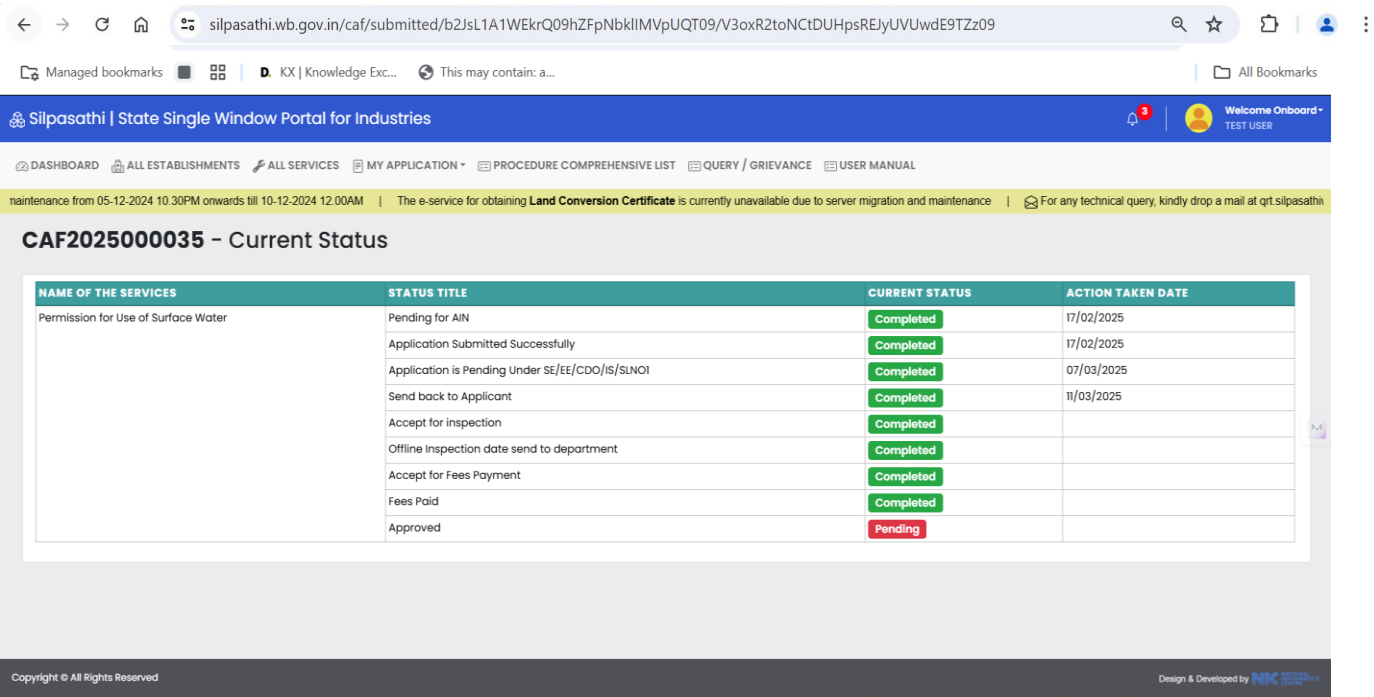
silpasathi.wb.gov.in/caf/submitted/b2JsL1A1WEkrQ09hZFpNbklIMVpUQT09/V3oxR2toNCtDUHpsREJyUVUwdE9TZz09

Managed bookmarks | D. KX | Knowledge Exc... | This may contain: a... | All Bookmarks

Silpasathi | State Single Window Portal for Industries

3

Welcome Onboard
TEST USER

DASHBOARD | ALL ESTABLISHMENTS | ALL SERVICES | MY APPLICATION | PROCEDURE COMPREHENSIVE LIST | QUERY / GRIEVANCE | USER MANUAL

naintenance from 05-12-2024 10.30PM onwards till 10-12-2024 12.00AM | The e-service for obtaining **Land Conversion Certificate** is currently unavailable due to server migration and maintenance | For any technical query, kindly drop a mail at qrt.silpasathi

CAF2025000035 - Current Status

| NAME OF THE SERVICES | STATUS TITLE | CURRENT STATUS | ACTION TAKEN DATE |
|---|---|---|---|
| Permission for Use of Surface Water | Pending for AIN | Completed | 17/02/2025 |
| | Application Submitted Successfully | Completed | 17/02/2025 |
| | Application is Pending Under SE/EE/CDO/IS/SLNO1 | Completed | 07/03/2025 |
| | Send back to Applicant | Completed | 11/03/2025 |
| | Accept for inspection | Completed | |
| | Offline Inspection date send to department | Completed | |
| | Accept for Fees Payment | Completed | |
| | Fees Paid | Completed | |
| | Approved | Pending | |

Copyright © All Rights Reserved

Design & Developed by NIC